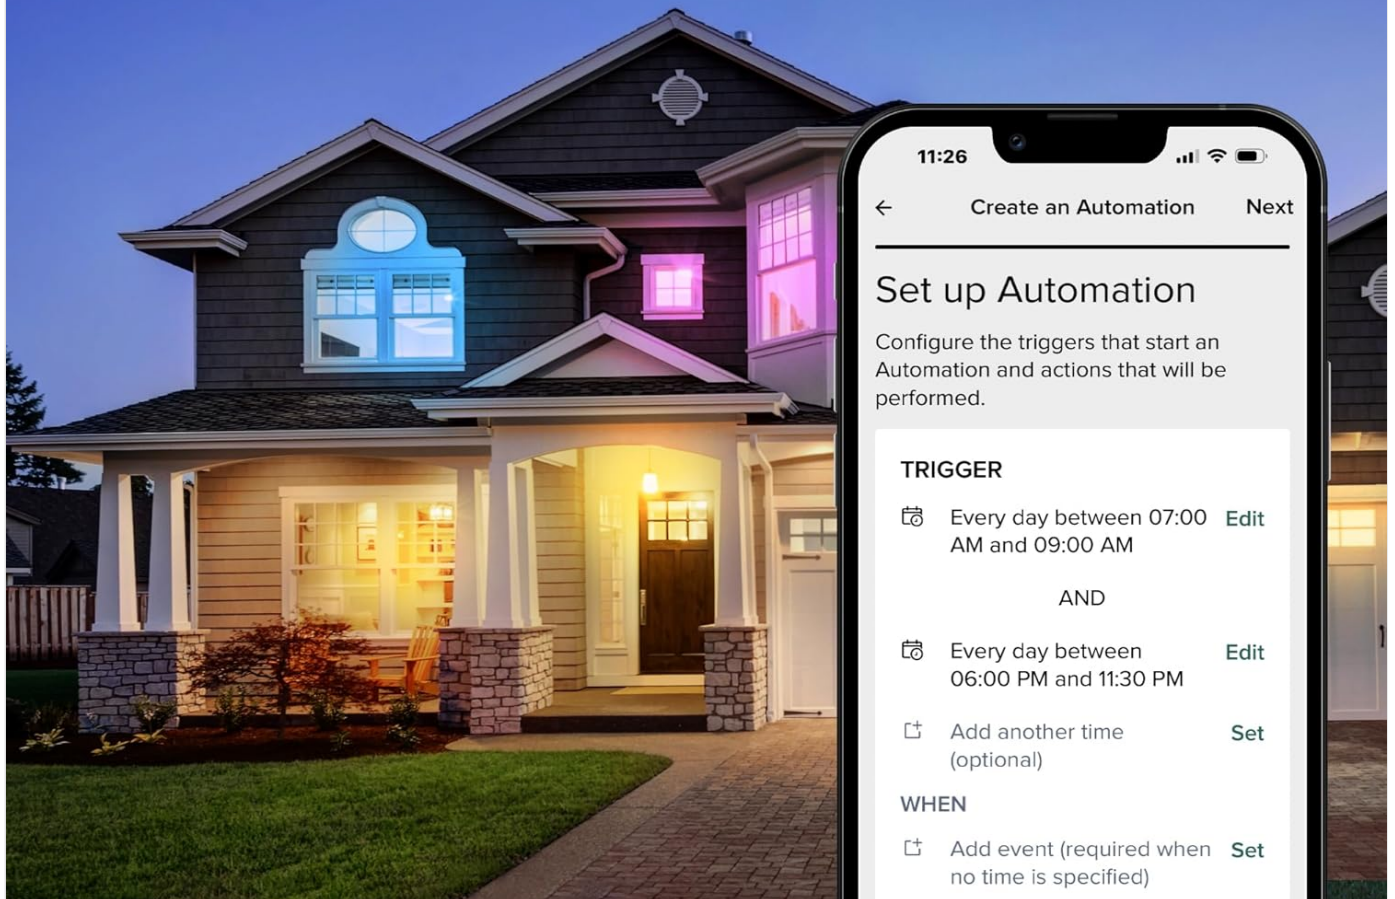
11:26

←

Create an Automation

Next

Set up Automation

Configure the triggers that start an Automation and actions that will be performed.

TRIGGER

Every day between 07:00 AM and 09:00 AM

Edit

AND

Every day between 06:00 PM and 11:30 PM

Edit

Add another time (optional)

Set

WHEN

Add event (required when no time is specified)

Set